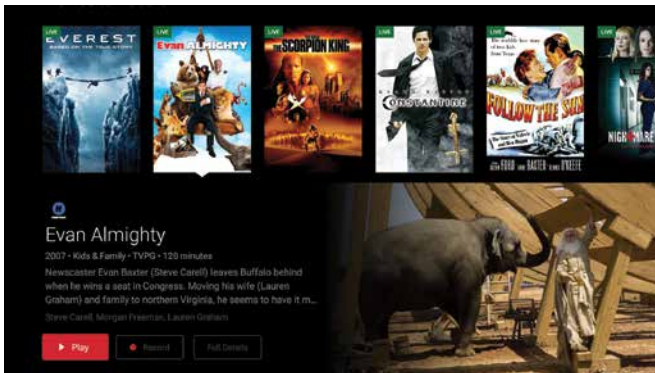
LIVE
EVEREST
BASED ON THE TRUE STORY

LIVE
Evan ALMIGHTY

LIVE
THE SCORPION KING

LIVE
CONSTANTINE

LIVE
FOLLOW THE SUN
FORD BAXTER O'KEEFE

LIVE
NIGHT

Evan Almighty
2007 • Kids & Family • TVPG • 120 minutes
Newscaster Evan Baxter (Steve Carell) leaves Buffalo behind when he wins a seat in Congress. Moving his wife (Lauren Graham) and family to northern Virginia, he seems to have it m...
Steve Carell, Morgan Freeman, Lauren Graham

▶ Play
● Record
Full Details